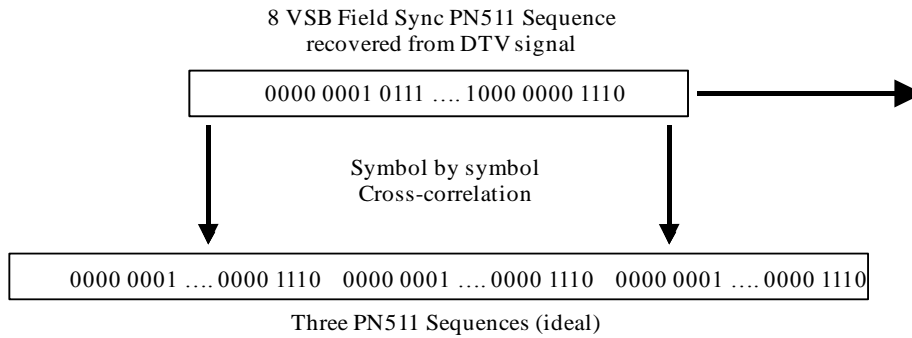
8 VSB Field Sync PN511 Sequence
recovered from DTV signal

0000 0001 0111 …. 1000 0000 1110

Symbol by symbol
Cross-correlation

0000 0001 …. 0000 1110 0000 0001 …. 0000 1110 0000 0001 …. 0000 1110

Three PN511 Sequences (ideal)